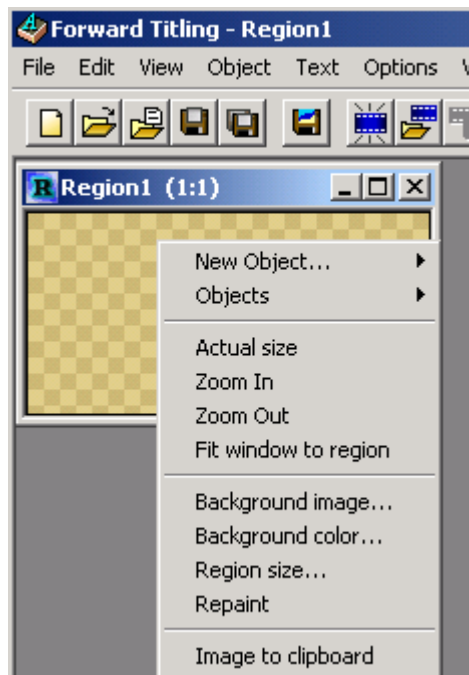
Forward Titling - Region1

File Edit View Object Text Options

Region1 (1:1)

New Object...
Objects

Actual size
Zoom In
Zoom Out
Fit window to region

Background image...
Background color...
Region size...
Repaint

Image to clipboard